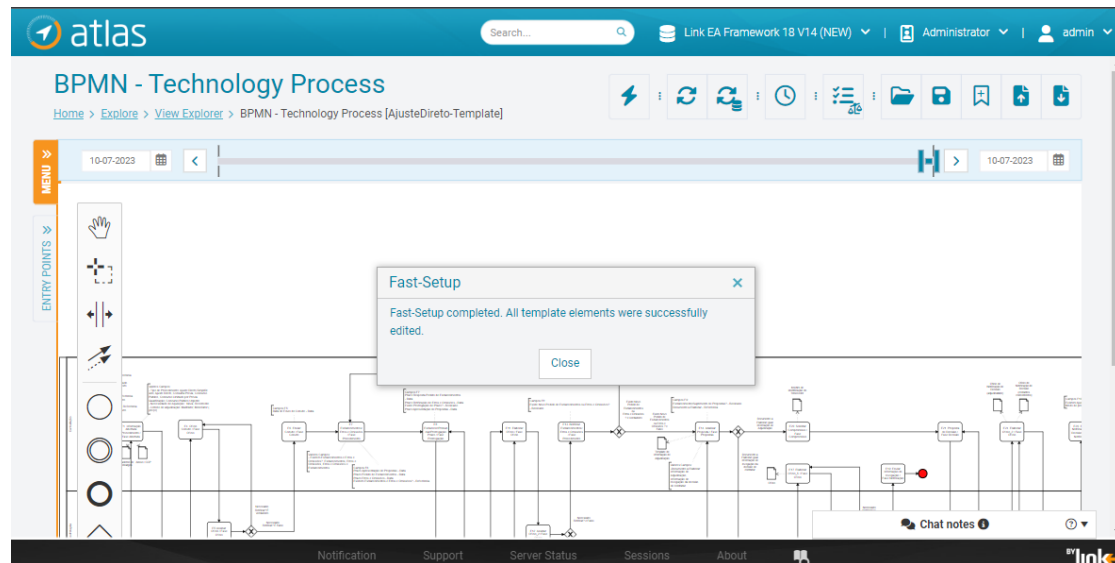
atlas

Search...

Link EA Framework 18 V14 (NEW) | Administrator | admin

BPMN - Technology Process

Home > Explore > View Explorer > BPMN - Technology Process [AjusteDireto-Template]

MENU

ENTRY POINTS

10-07-2023

10-07-2023

Fast-Setup

Fast-Setup completed. All template elements were successfully edited.

Close

Chat notes

Notification Support Server Status Sessions About

BY link